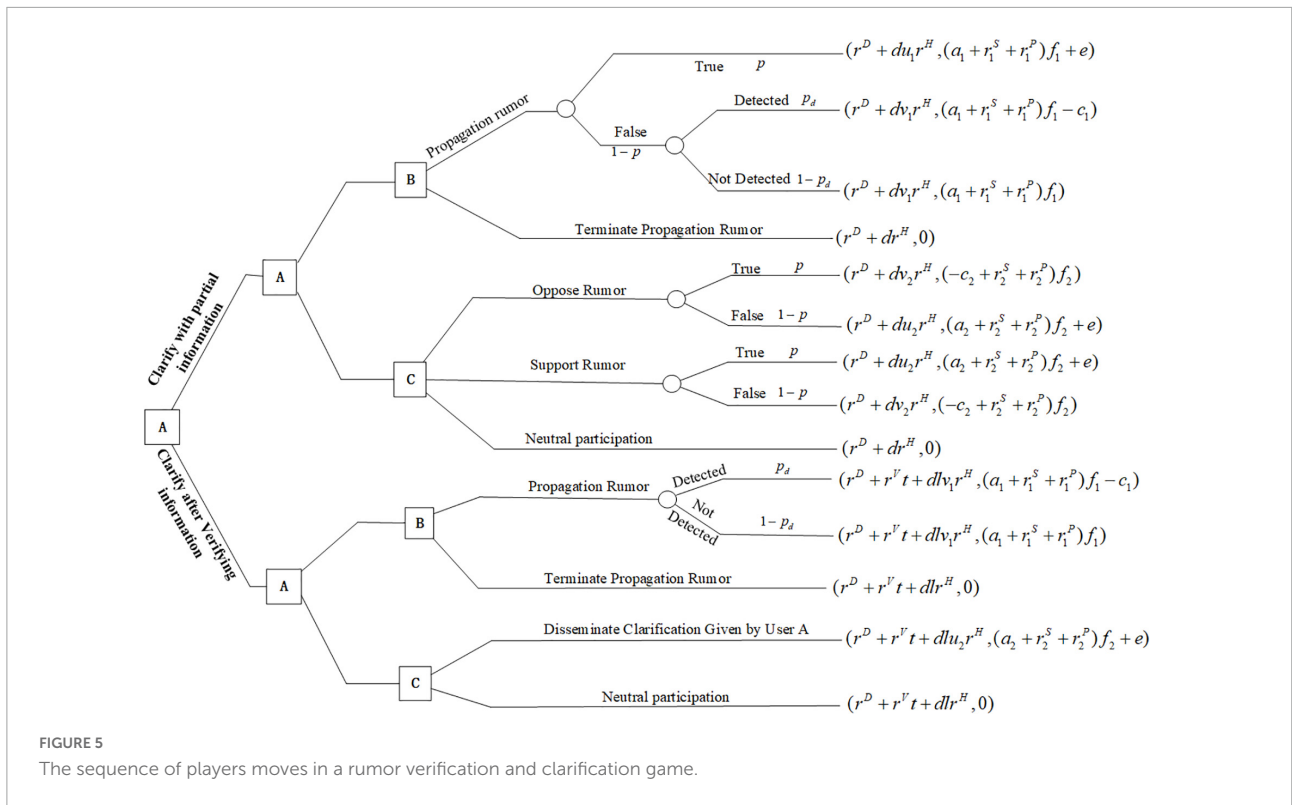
A

Clarify with partial information

A

B

Propagation rumor

True $p$

$(r^D + du_1 r^H, (a_1 + r_1^S + r_1^P) f_1 + e)$

False $1-p$

Detected $p_d$

$(r^D + dv_1 r^H, (a_1 + r_1^S + r_1^P) f_1 - c_1)$

Not Detected $1-p_d$

$(r^D + dv_1 r^H, (a_1 + r_1^S + r_1^P) f_1)$

Terminate Propagation Rumor

$(r^D + dr^H, 0)$

C

Oppose Rumor

True $p$

$(r^D + dv_2 r^H, (-c_2 + r_2^S + r_2^P) f_2)$

False $1-p$

$(r^D + du_2 r^H, (a_2 + r_2^S + r_2^P) f_2 + e)$

Support Rumor

True $p$

$(r^D + du_2 r^H, (a_2 + r_2^S + r_2^P) f_2 + e)$

False $1-p$

$(r^D + dv_2 r^H, (-c_2 + r_2^S + r_2^P) f_2)$

Neutral participation

$(r^D + dr^H, 0)$

Clarify after Verifying information

A

B

Propagation Rumor

Detected $p_d$

$(r^D + r^V t + dlv_1 r^H, (a_1 + r_1^S + r_1^P) f_1 - c_1)$

Not Detected $1-p_d$

$(r^D + r^V t + dlv_1 r^H, (a_1 + r_1^S + r_1^P) f_1)$

Terminate Propagation Rumor

$(r^D + r^V t + dlr^H, 0)$

C

Disseminate Clarification Given by User A

$(r^D + r^V t + dlu_2 r^H, (a_2 + r_2^S + r_2^P) f_2 + e)$

Neutral participation

$(r^D + r^V t + dlr^H, 0)$

FIGURE 5
The sequence of players moves in a rumor verification and clarification game.